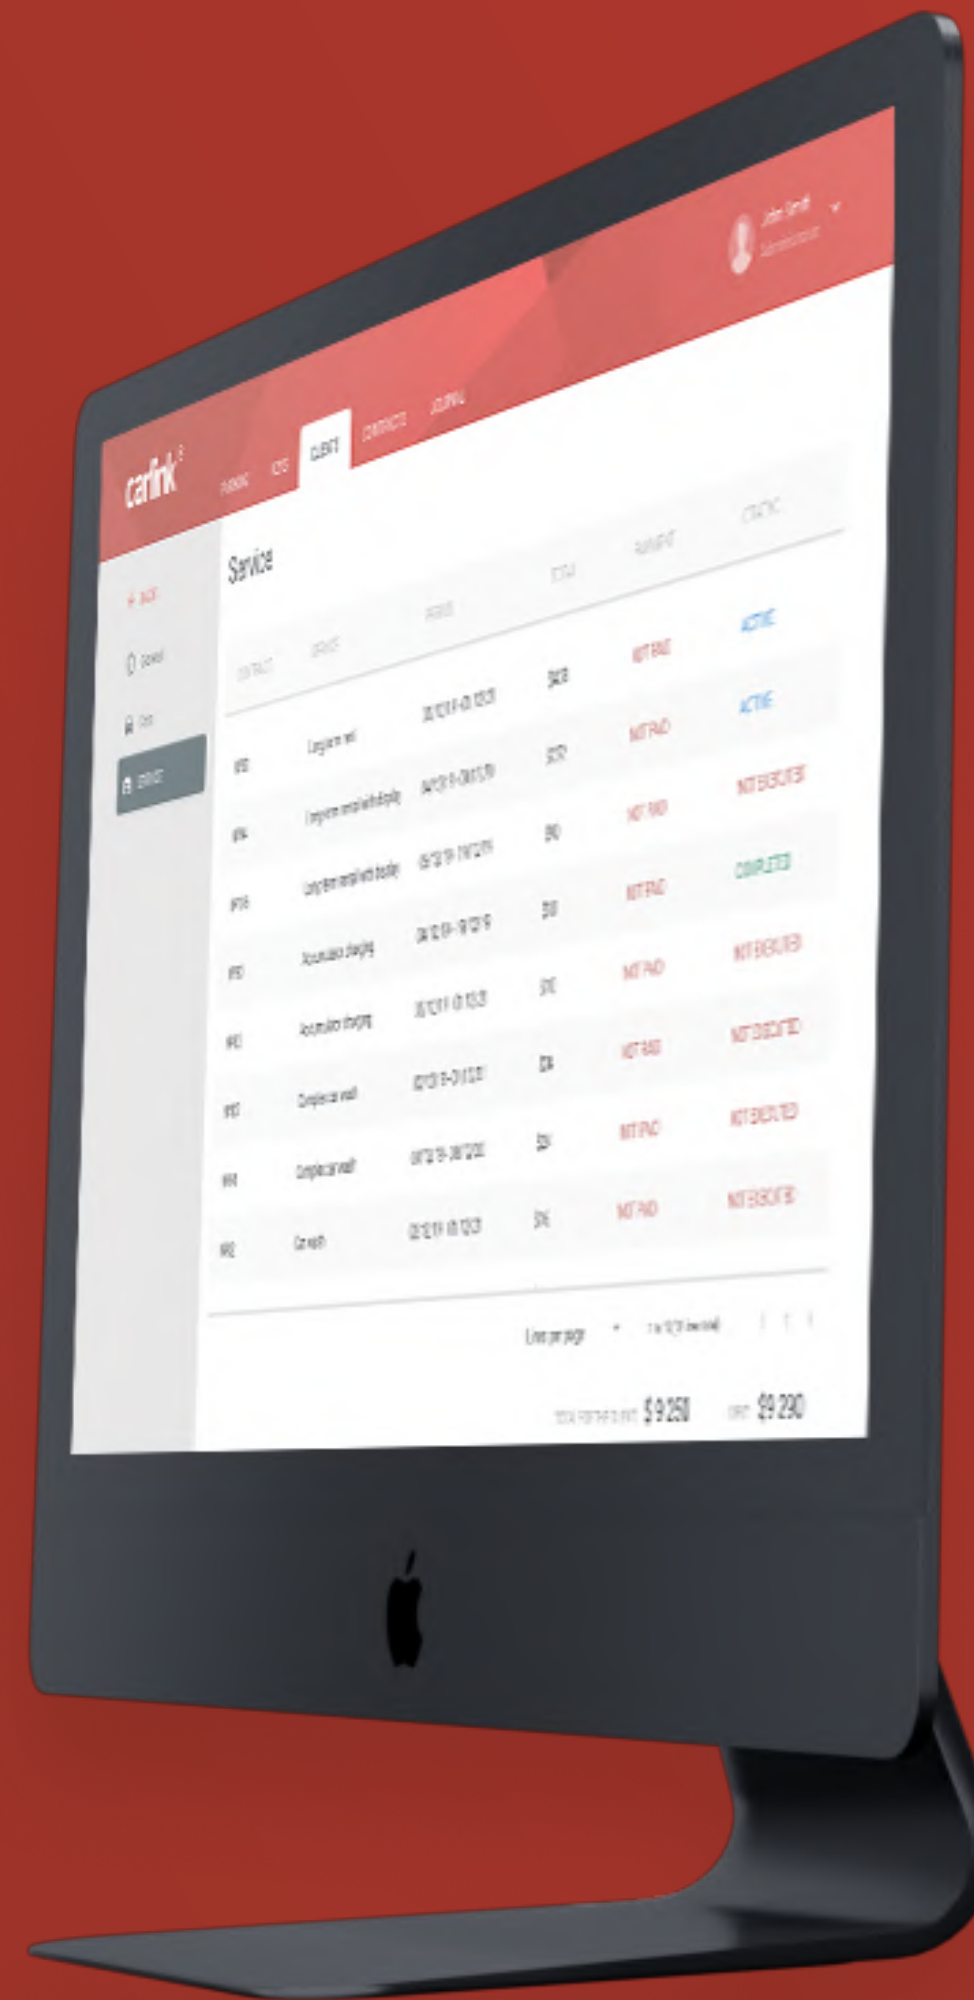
carlink

PARKING KEYS CLIENT CONTRACTS JOURNAL

John Smith
Administrator

← BACK
General
Cars
SERVICE

Service

| CONTRACT | SERVICE | PERIOD | TOTAL | PAYMENT | STATUS |
|---|---|---|---|---|---|
| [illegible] | Long term rent | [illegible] | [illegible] | NOT PAID | ACTIVE |
| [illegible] | Long term rental with display | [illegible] | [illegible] | NOT PAID | ACTIVE |
| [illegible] | Long term rental with display | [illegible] | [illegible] | NOT PAID | NOT EXECUTED |
| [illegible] | Accumulator charging | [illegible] | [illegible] | NOT PAID | COMPLETED |
| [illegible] | Accumulator charging | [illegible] | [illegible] | NOT PAID | NOT EXECUTED |
| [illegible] | Complex car wash | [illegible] | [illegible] | NOT PAID | NOT EXECUTED |
| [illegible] | Complex car wash | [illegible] | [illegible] | NOT PAID | NOT EXECUTED |
| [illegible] | Car wash | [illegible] | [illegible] | NOT PAID | NOT EXECUTED |

Lines per page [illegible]

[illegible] $9 250 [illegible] $9 290